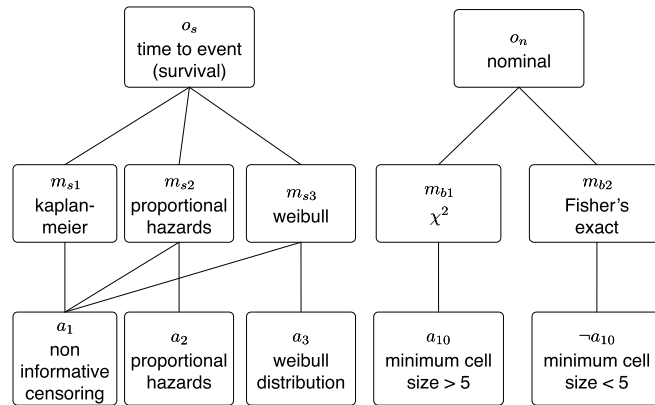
$o_s$
time to event
(survival)

$o_n$
nominal

$m_{s1}$
kaplan-meier

$m_{s2}$
proportional hazards

$m_{s3}$
weibull

$m_{b1}$
$\chi^2$

$m_{b2}$
Fisher's exact

$a_1$
non informative censoring

$a_2$
proportional hazards

$a_3$
weibull distribution

$a_{10}$
minimum cell size > 5

$\neg a_{10}$
minimum cell size < 5